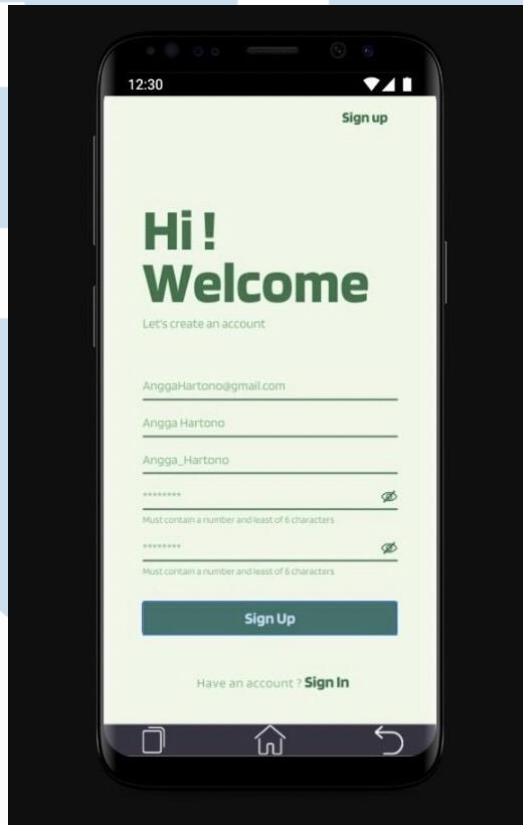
12:30

Sign up

Hi !
Welcome

Let's create an account

AnggaHartono@gmail.com

Angga Hartono

Angga_Hartono

*********

Must contain a number and least of 6 characters

*********

Must contain a number and least of 6 characters

Sign Up

Have an account ? Sign In